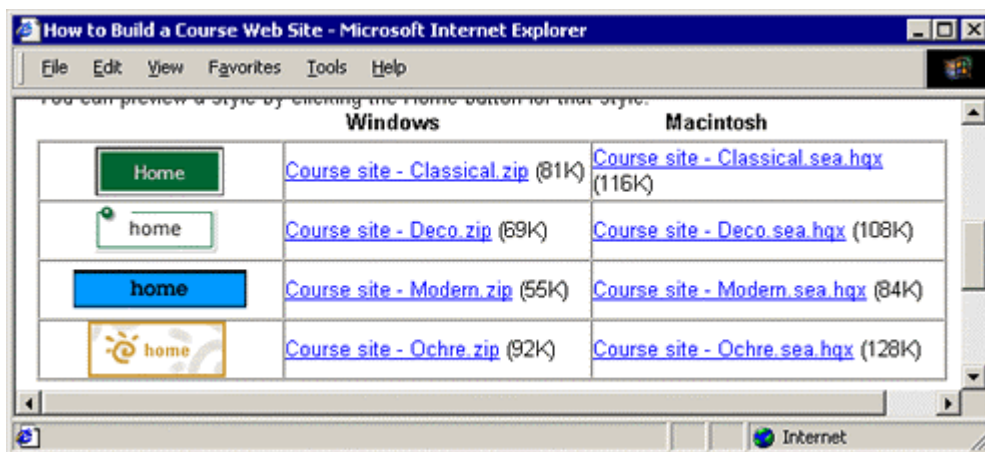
How to Build a Course Web Site - Microsoft Internet Explorer

File Edit View Favorites Tools Help

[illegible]

| | Windows | Macintosh |
|---|---|---|
| Home | Course site - Classical.zip (81K) | Course site - Classical.sea.hqx (116K) |
| home | Course site - Deco.zip (69K) | Course site - Deco.sea.hqx (108K) |
| home | Course site - Modern.zip (55K) | Course site - Modern.sea.hqx (84K) |
| home | Course site - Ochre.zip (92K) | Course site - Ochre.sea.hqx (128K) |

Internet